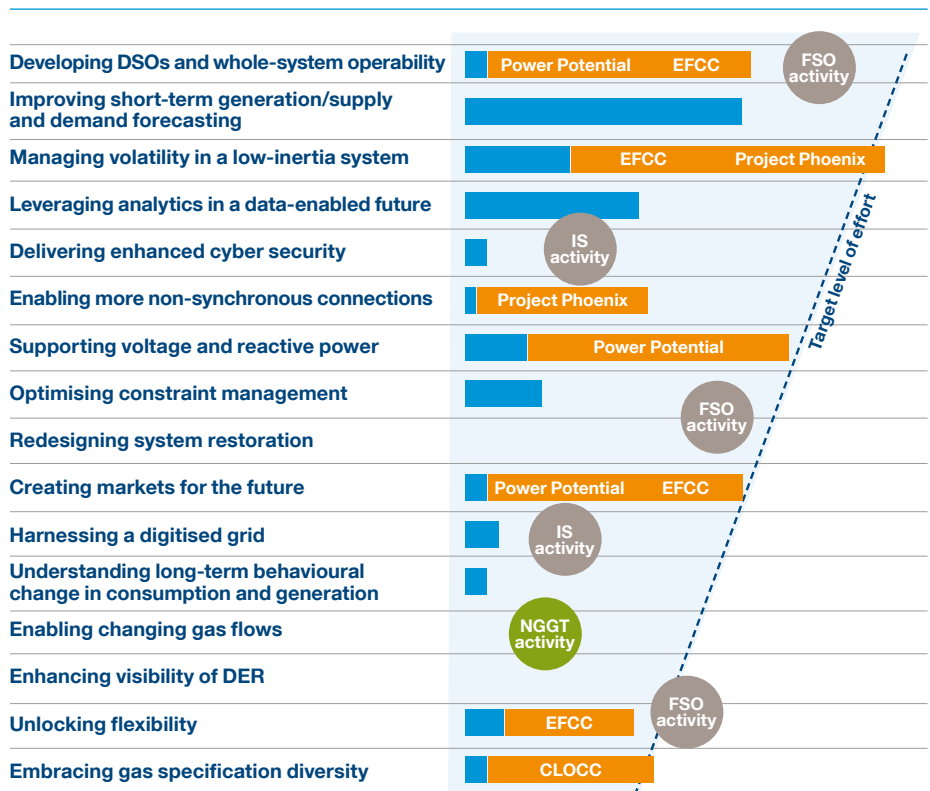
Developing DSOs and whole-system operability | Power Potential | EFCC | FSO activity

Improving short-term generation/supply and demand forecasting

Managing volatility in a low-inertia system | EFCC | Project Phoenix

Leveraging analytics in a data-enabled future

Delivering enhanced cyber security | IS activity

Enabling more non-synchronous connections | Project Phoenix

Supporting voltage and reactive power | Power Potential

Optimising constraint management

Redesigning system restoration | FSO activity

Creating markets for the future | Power Potential | EFCC

Harnessing a digitised grid | IS activity

Understanding long-term behavioural change in consumption and generation

Enabling changing gas flows | NGGT activity

Enhancing visibility of DER

Unlocking flexibility | EFCC | FSO activity

Embracing gas specification diversity | CLOCC

Target level of effort